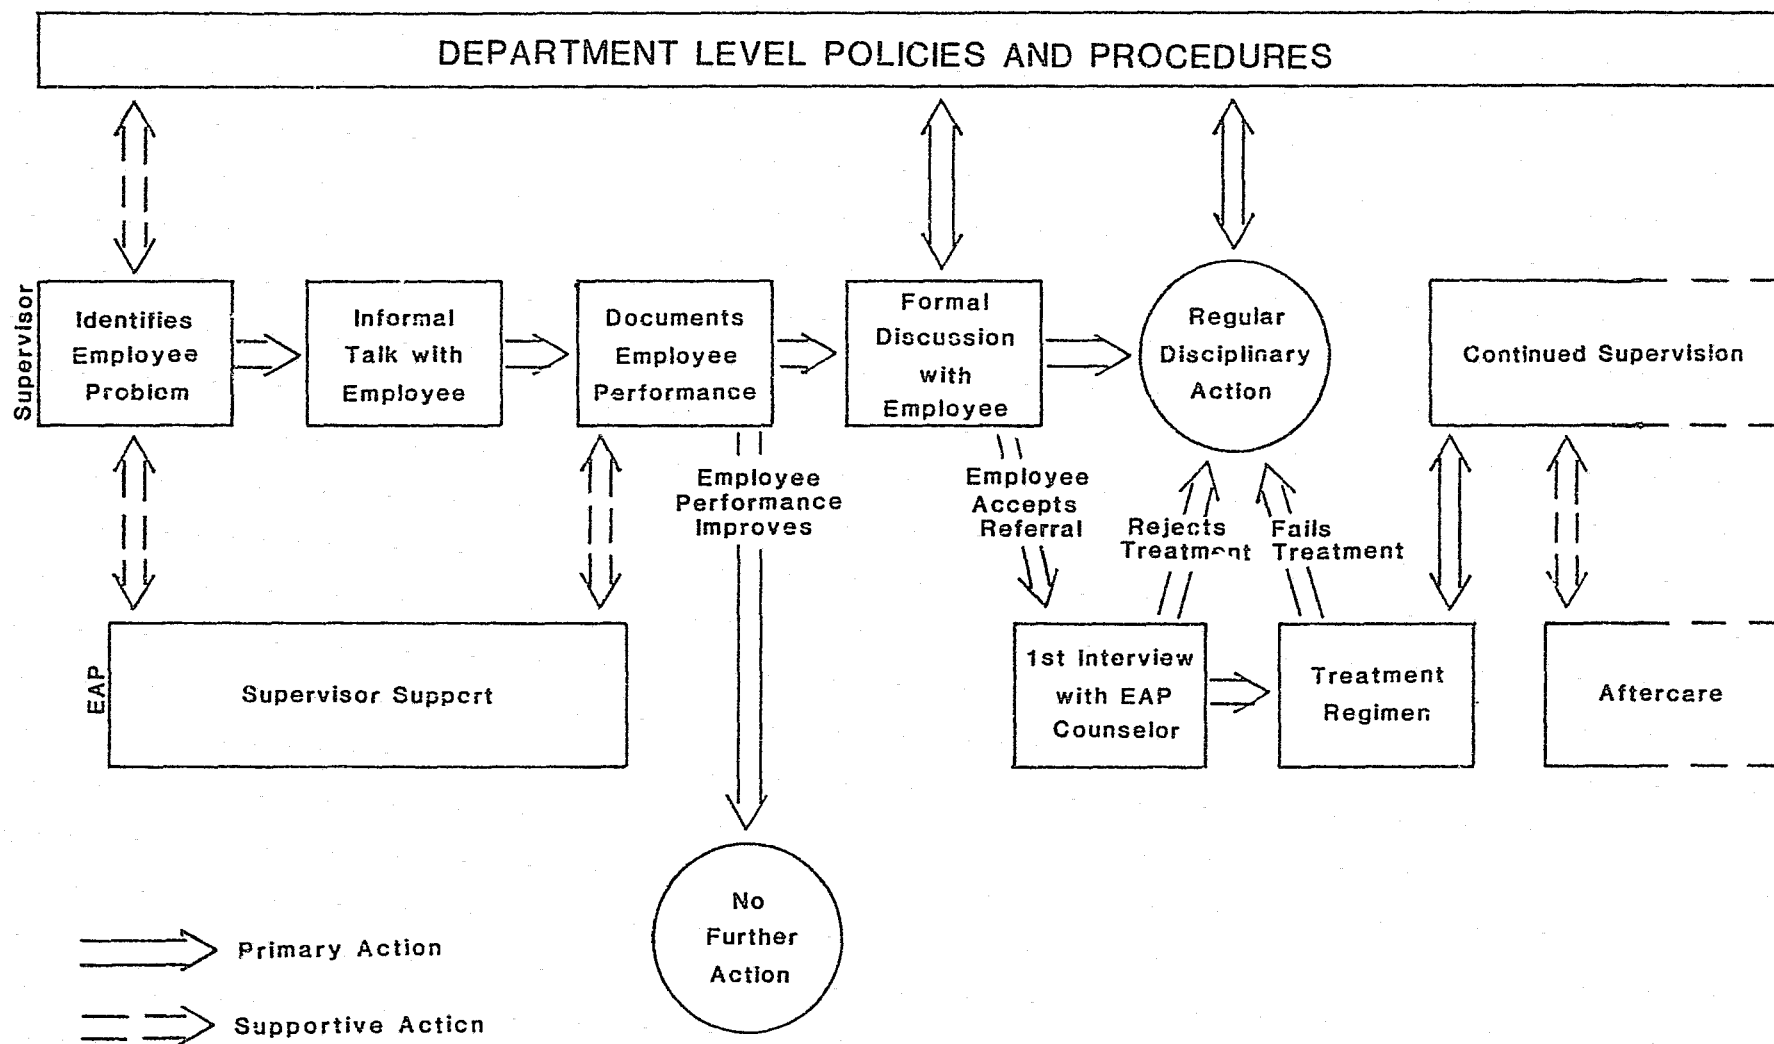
DEPARTMENT LEVEL POLICIES AND PROCEDURES

Supervisor

Identifies Employee Problem

Informal Talk with Employee

Documents Employee Performance

Formal Discussion with Employee

Regular Disciplinary Action

Continued Supervision

Employee Performance Improves

Employee Accepts Referral

Rejects Treatment

Fails Treatment

EAP

Supervisor Support

1st Interview with EAP Counselor

Treatment Regimen

Aftercare

No Further Action

Primary Action

Supportive Action